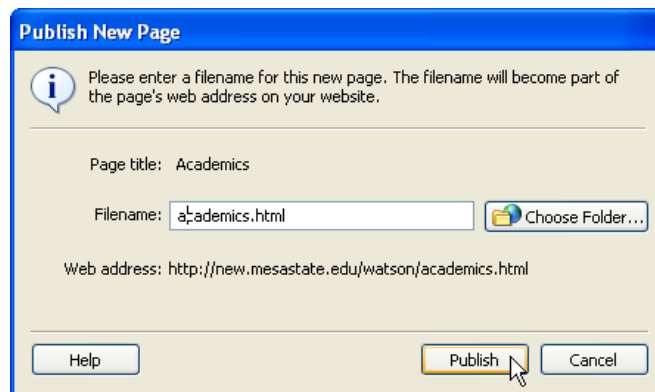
Publish New Page

Please enter a filename for this new page. The filename will become part of the page's web address on your website.

Page title: Academics

Filename: academics.html

Choose Folder...

Web address: http://new.mesastate.edu/watson/academics.html

Help

Publish

Cancel